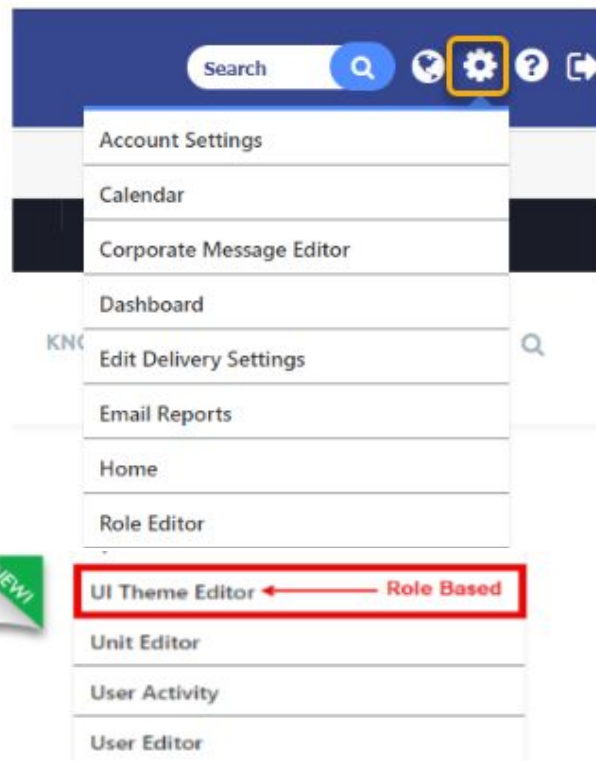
Search

Account Settings

Calendar

Corporate Message Editor

Dashboard

KN

Edit Delivery Settings

Email Reports

Home

Role Editor

NEW!

UI Theme Editor

Role Based

Unit Editor

User Activity

User Editor